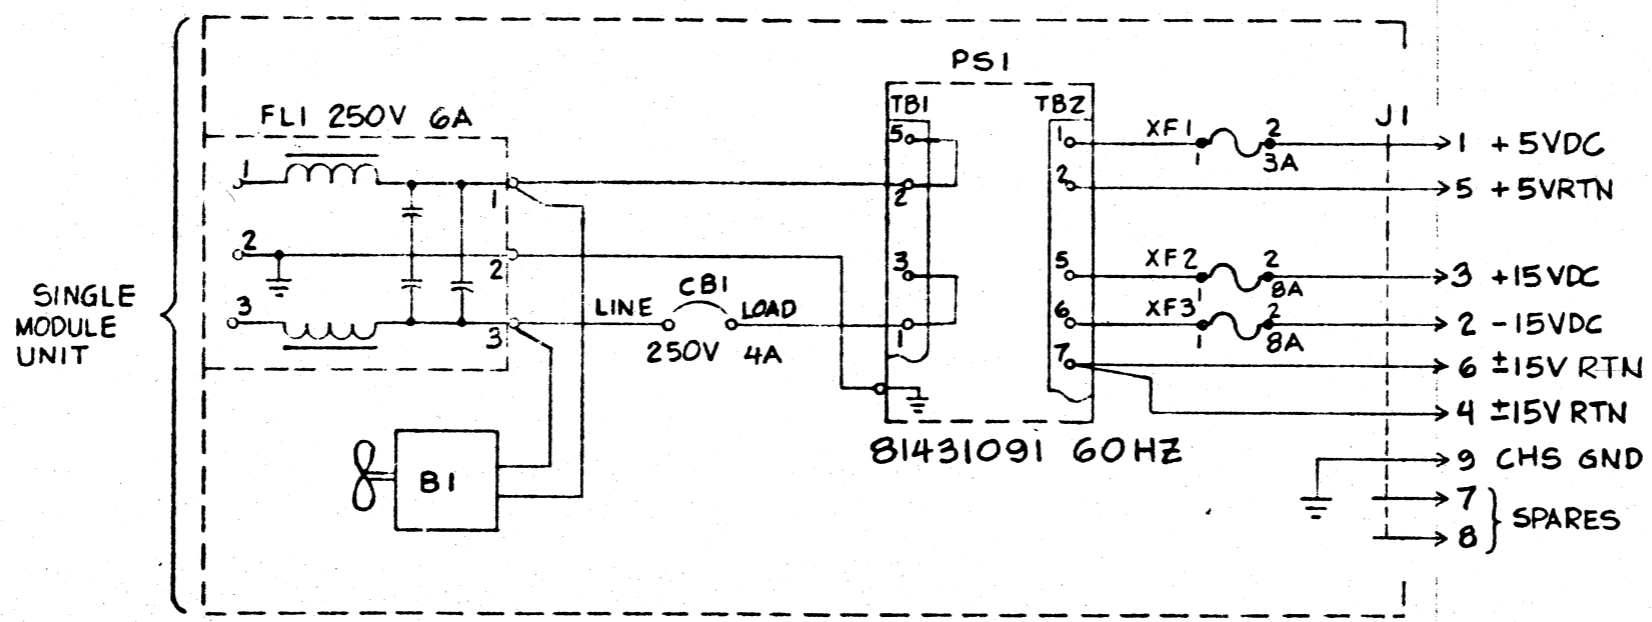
SINGLE MODULE UNIT

FL1 250V 6A

1
2
3

1
2
3

B1

LINE CB1 LOAD
250V 4A

PS1

TB1
5
2
3
1

TB2
1
2
5
6
7

81431091 60HZ

XF1
1 2
3A

XF2
1 2
8A

XF3
1 2
8A

J1

1 +5VDC
5 +5VRTN
3 +15VDC
2 -15VDC
6 ±15V RTN
4 ±15V RTN
9 CHS GND
7
8 SPARES